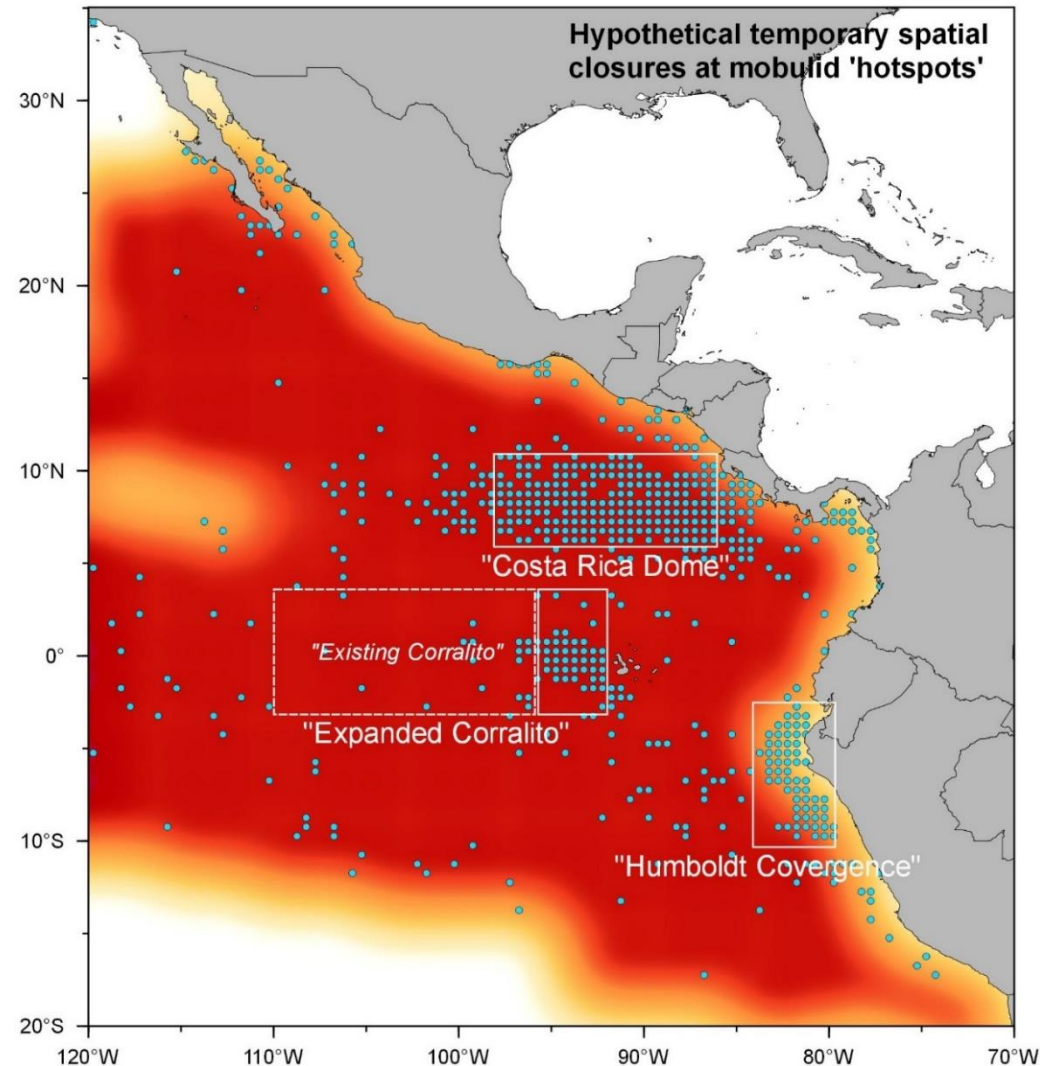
Hypothetical temporary spatial closures at mobulid 'hotspots'

30°N
20°N
10°N
0°
10°S
20°S

"Costa Rica Dome"
"Existing Corralito"
"Expanded Corralito"
"Humboldt Covergence"

120°W
110°W
100°W
90°W
80°W
70°W